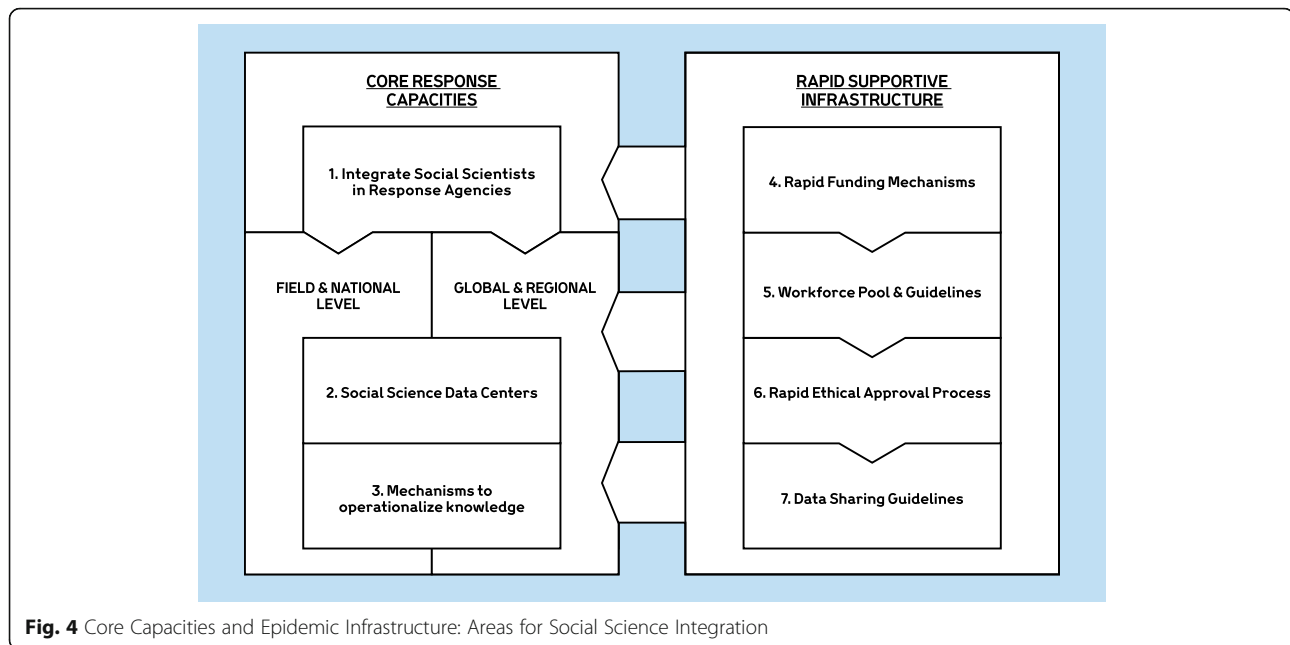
CORE RESPONSE CAPACITIES

1. Integrate Social Scientists in Response Agencies

FIELD & NATIONAL LEVEL

GLOBAL & REGIONAL LEVEL

2. Social Science Data Centers

3. Mechanisms to operationalize knowledge

RAPID SUPPORTIVE INFRASTRUCTURE

4. Rapid Funding Mechanisms

5. Workforce Pool & Guidelines

6. Rapid Ethical Approval Process

7. Data Sharing Guidelines

**Fig. 4** Core Capacities and Epidemic Infrastructure: Areas for Social Science Integration